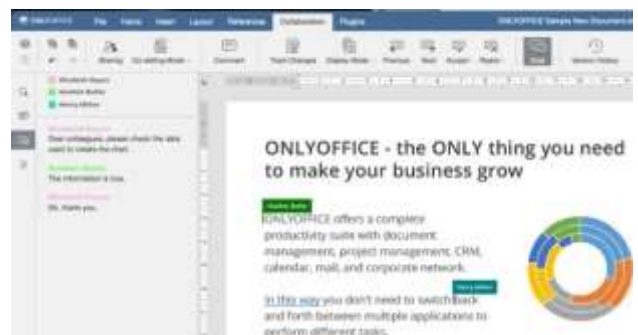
ONLYOFFICE File Home Insert Layout References Collaboration Plugins ONLYOFFICE Sample New Document

Sharing Co-editing Mode Comment Track Changes Display Mode Previous Next Accept Reject Chat Version History

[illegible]
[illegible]
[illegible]

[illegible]
Dear colleagues, please check the data used to create the chart.
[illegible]
The information is true.
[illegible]
Ok, thank you.

ONLYOFFICE - the ONLY thing you need to make your business grow

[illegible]
ONLYOFFICE offers a complete productivity suite with document management, project management, CRM, calendar, mail, and corporate network.

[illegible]
In this way you don't need to switch back and forth between multiple applications to perform different tasks.